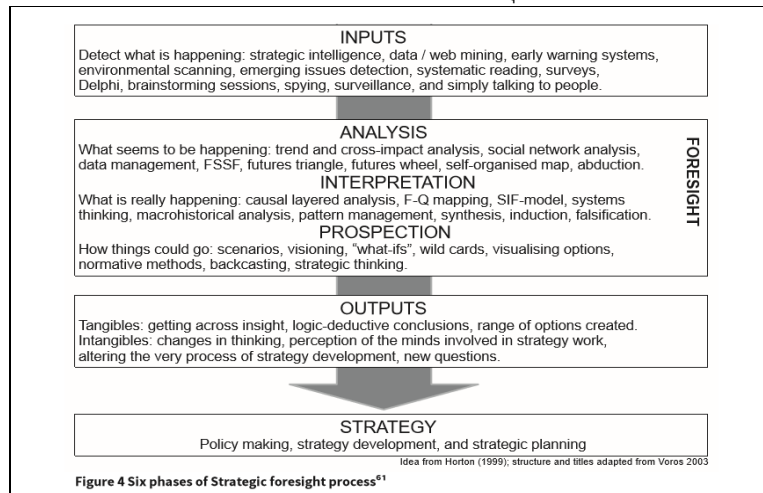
INPUTS

Detect what is happening: strategic intelligence, data / web mining, early warning systems, environmental scanning, emerging issues detection, systematic reading, surveys, Delphi, brainstorming sessions, spying, surveillance, and simply talking to people.

ANALYSIS

What seems to be happening: trend and cross-impact analysis, social network analysis, data management, FSSF, futures triangle, futures wheel, self-organised map, abduction.

INTERPRETATION

What is really happening: causal layered analysis, F-Q mapping, SIF-model, systems thinking, macrohistorical analysis, pattern management, synthesis, induction, falsification.

PROSPECTION

How things could go: scenarios, visioning, "what-ifs", wild cards, visualising options, normative methods, backcasting, strategic thinking.

FORESIGHT

OUTPUTS

Tangibles: getting across insight, logic-deductive conclusions, range of options created.
Intangibles: changes in thinking, perception of the minds involved in strategy work, altering the very process of strategy development, new questions.

STRATEGY

Policy making, strategy development, and strategic planning

Idea from Horton (1999); structure and titles adapted from Voros 2003

Figure 4 Six phases of Strategic foresight process$^{61}$